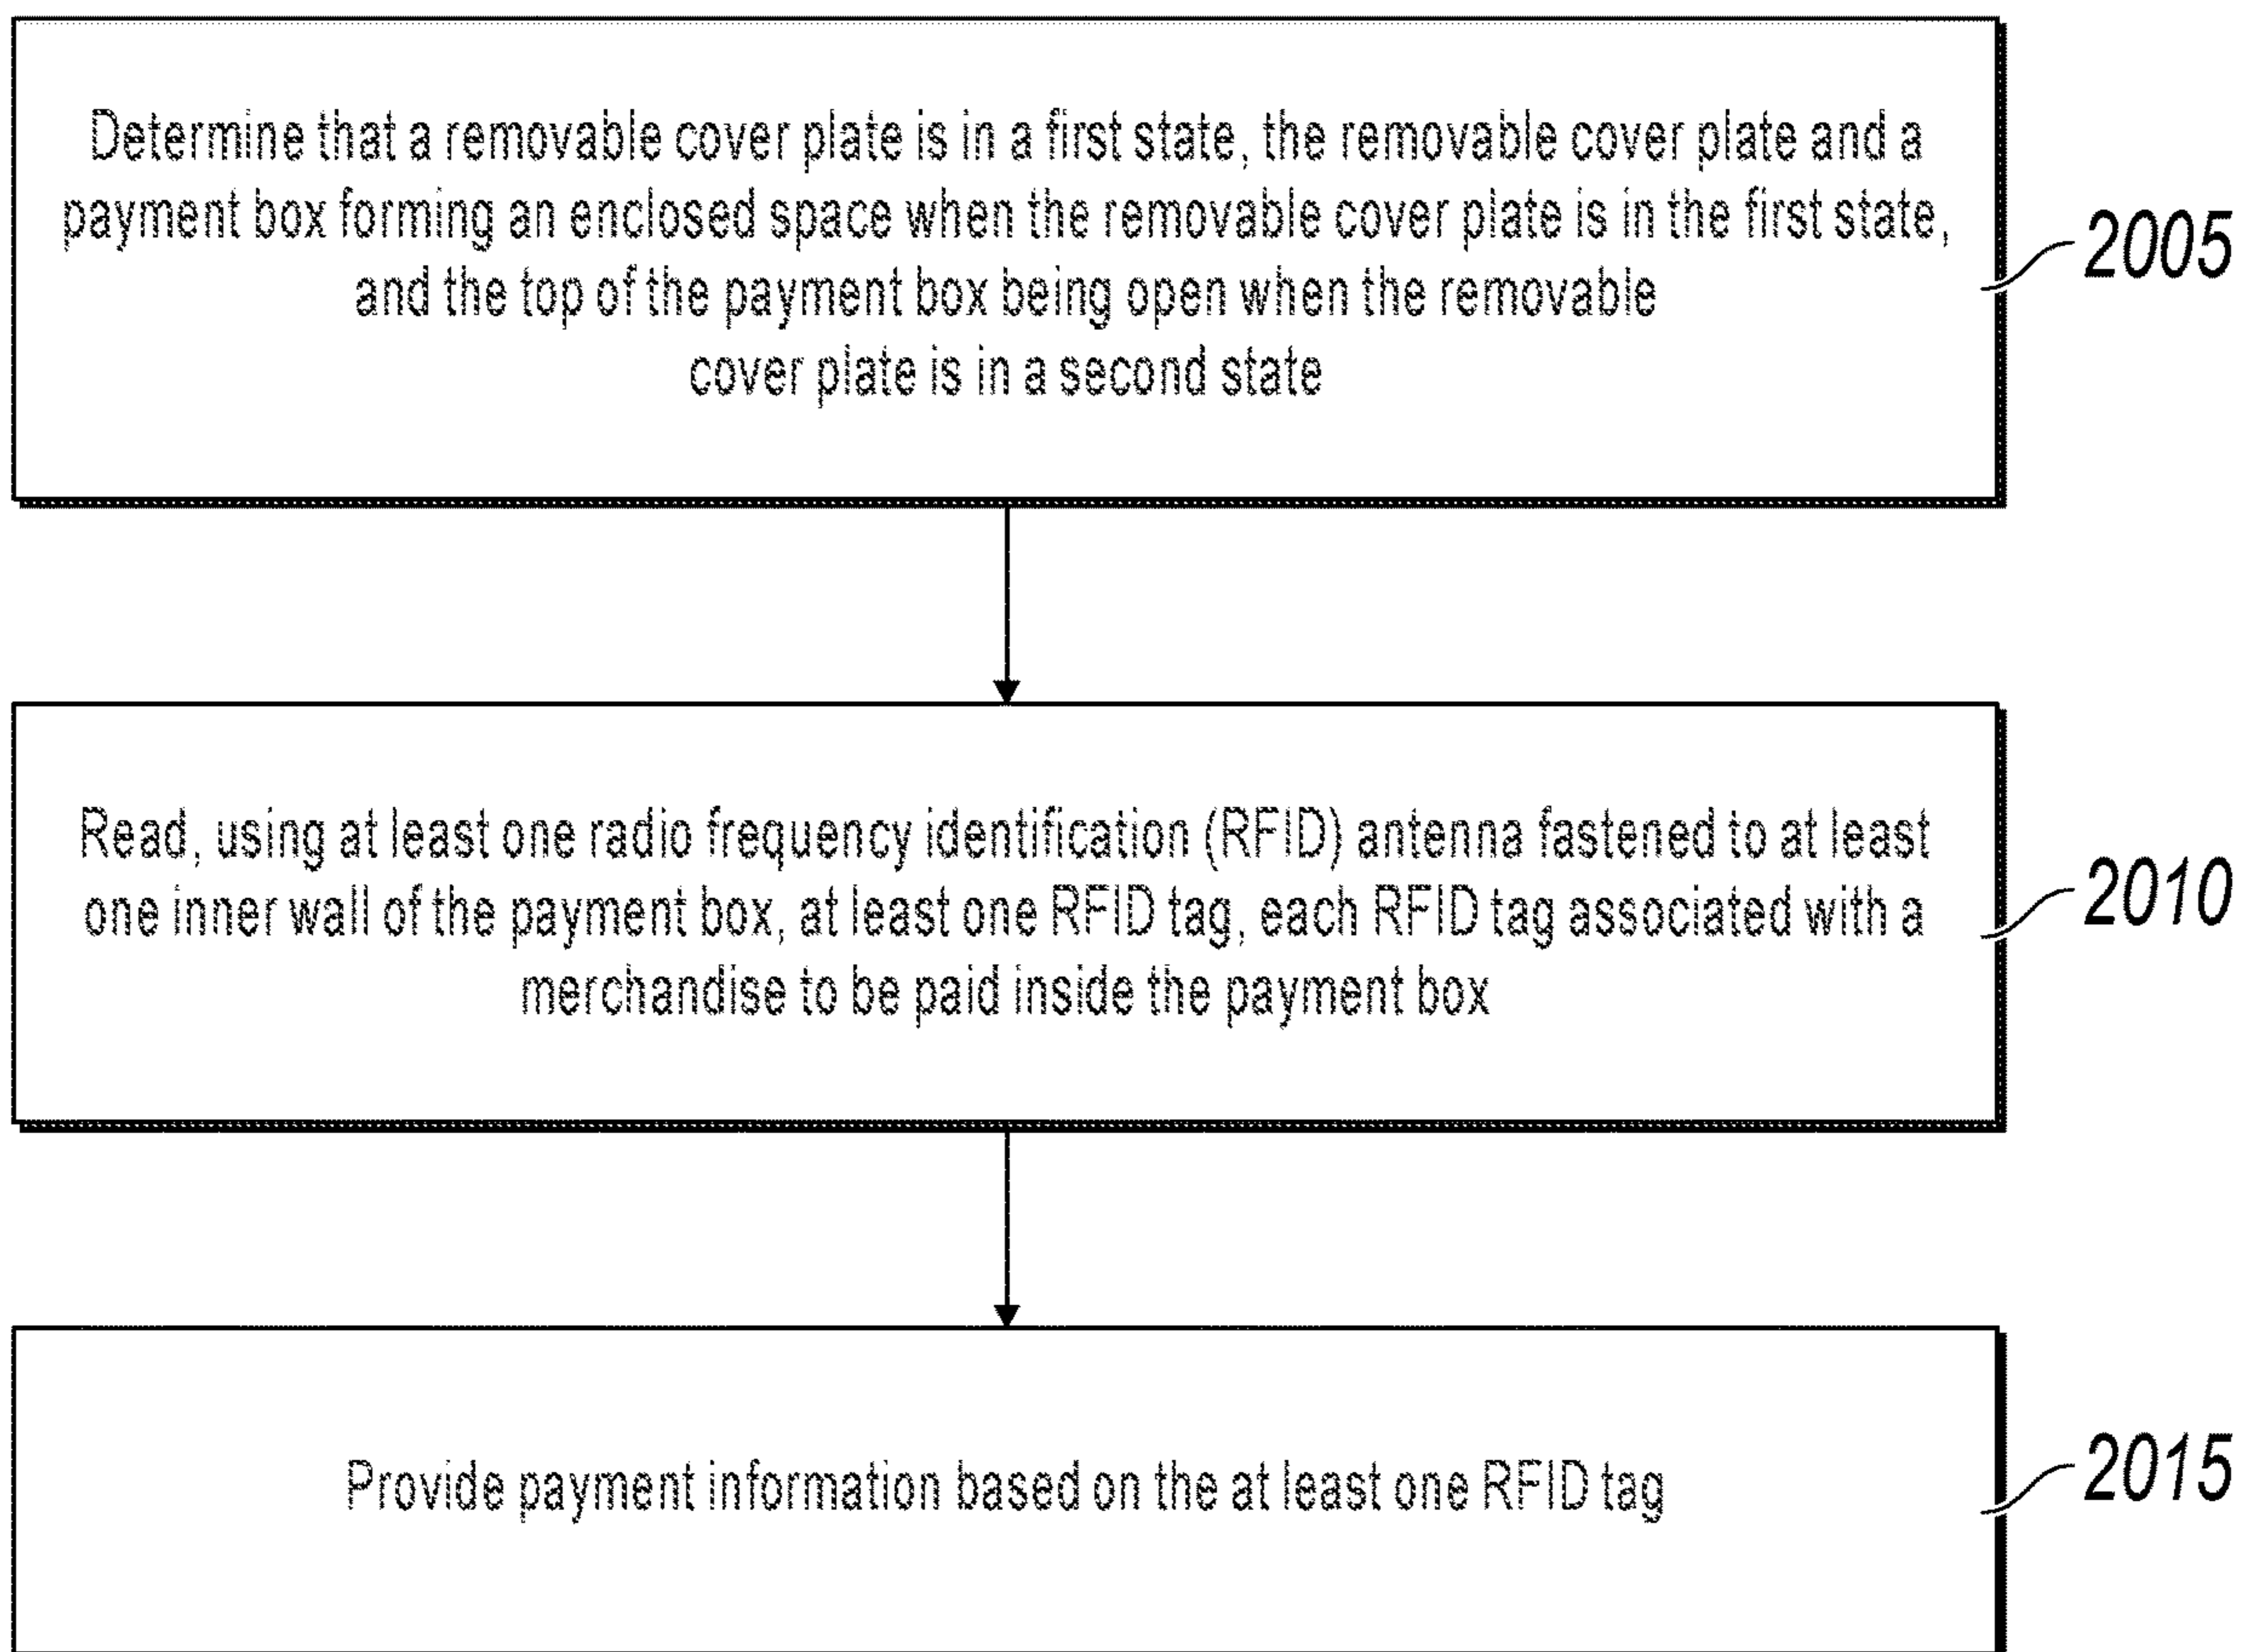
Determine that a removable cover plate is in a first state, the removable cover plate and a payment box forming an enclosed space when the removable cover plate is in the first state, and the top of the payment box being open when the removable cover plate is in a second state

2005

Read, using at least one radio frequency identification (RFID) antenna fastened to at least one inner wall of the payment box, at least one RFID tag, each RFID tag associated with a merchandise to be paid inside the payment box

2010

Provide payment information based on the at least one RFID tag

2015